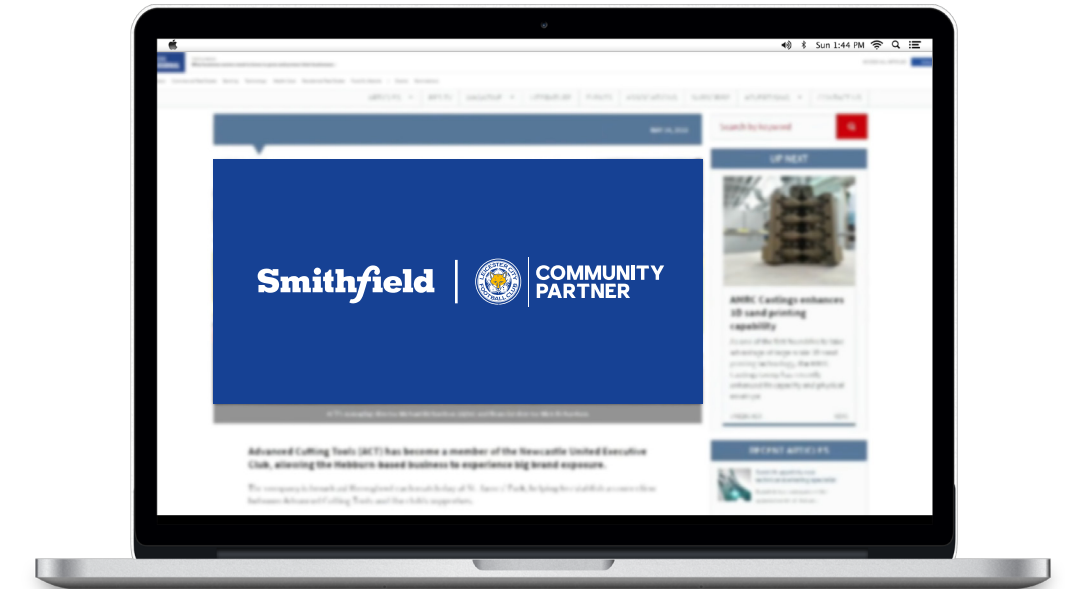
Sun 1:44 PM

Search by keyword

UP NEXT

AMRC Castings enhances 3D sand printing capability

RECENT ARTICLES

Smithfield

LEICESTER CITY FOOTBALL CLUB

COMMUNITY PARTNER

Advanced Cutting Tools (ACT) has become a member of the Newcastle United Executive Club, allowing the Hebburn-based business to experience big brand exposure.